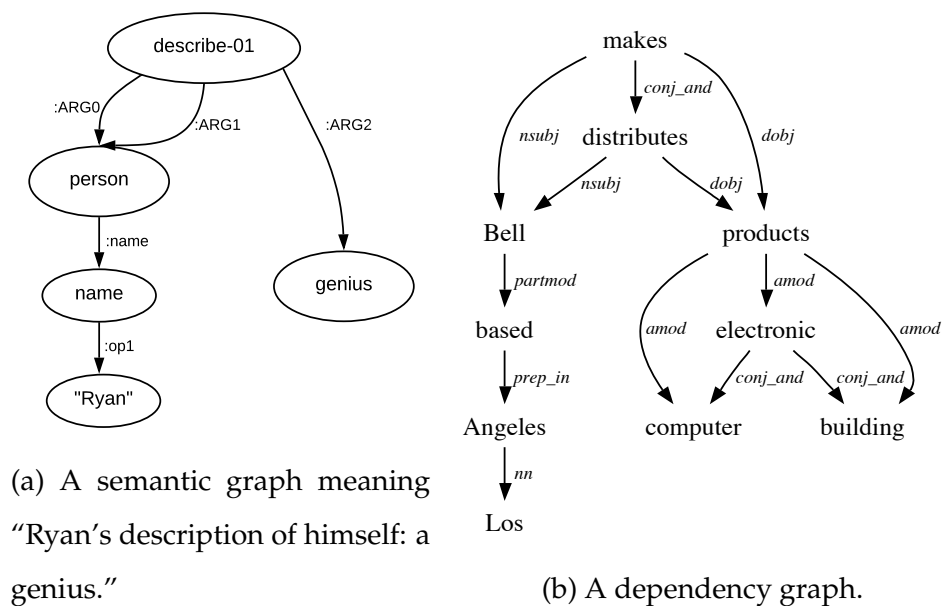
describe-01
:ARG0
:ARG1
:ARG2
person
:name
name
:op1
"Ryan"
genius

(a) A semantic graph meaning "Ryan's description of himself: a genius."

makes
conj_and
nsubj
dobj
distributes
nsubj
dobj
Bell
products
partmod
amod
based
amod
electronic
amod
prep_in
conj_and
conj_and
Angeles
computer
building
nn
Los

(b) A dependency graph.